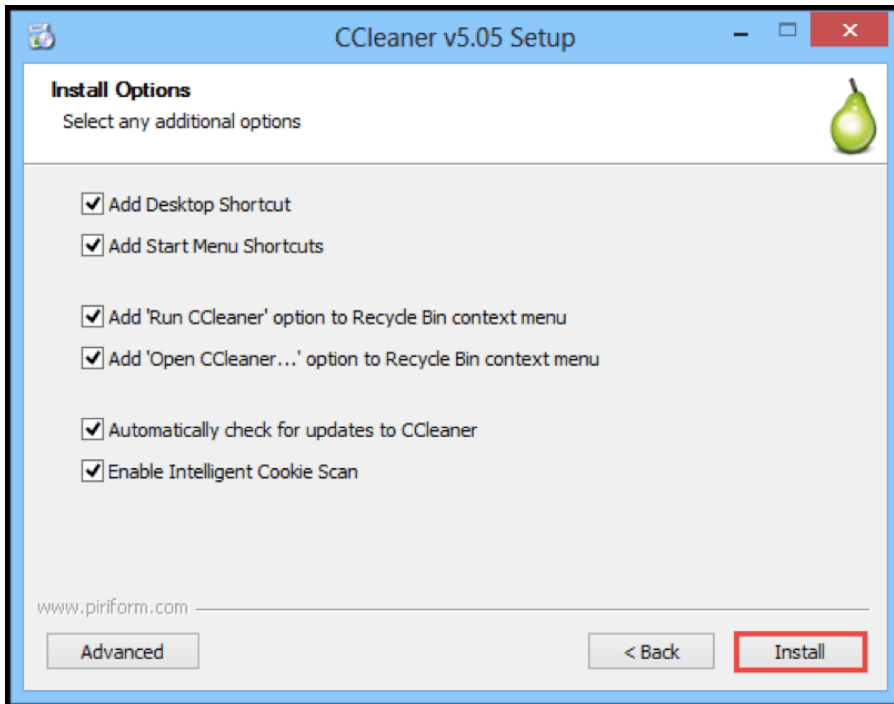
CCleaner v5.05 Setup

Install Options
Select any additional options

Add Desktop Shortcut
Add Start Menu Shortcuts

Add 'Run CCleaner' option to Recycle Bin context menu
Add 'Open CCleaner...' option to Recycle Bin context menu

Automatically check for updates to CCleaner
Enable Intelligent Cookie Scan

www.piriform.com

Advanced
< Back
Install